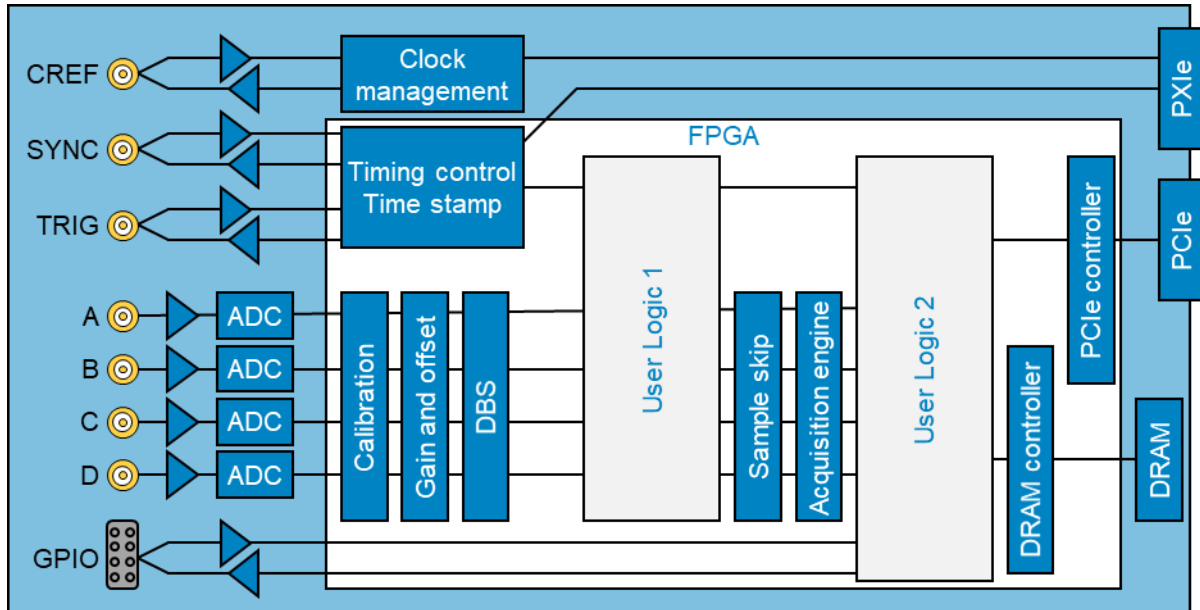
CREF
SYNC
TRIG
A
B
C
D
GPIO

Clock management

FPGA

Timing control
Time stamp

ADC
ADC
ADC
ADC

Calibration
Gain and offset
DBS
User Logic 1
Sample skip
Acquisition engine
User Logic 2
DRAM controller
PCIe controller

PXIe
PCIe
DRAM